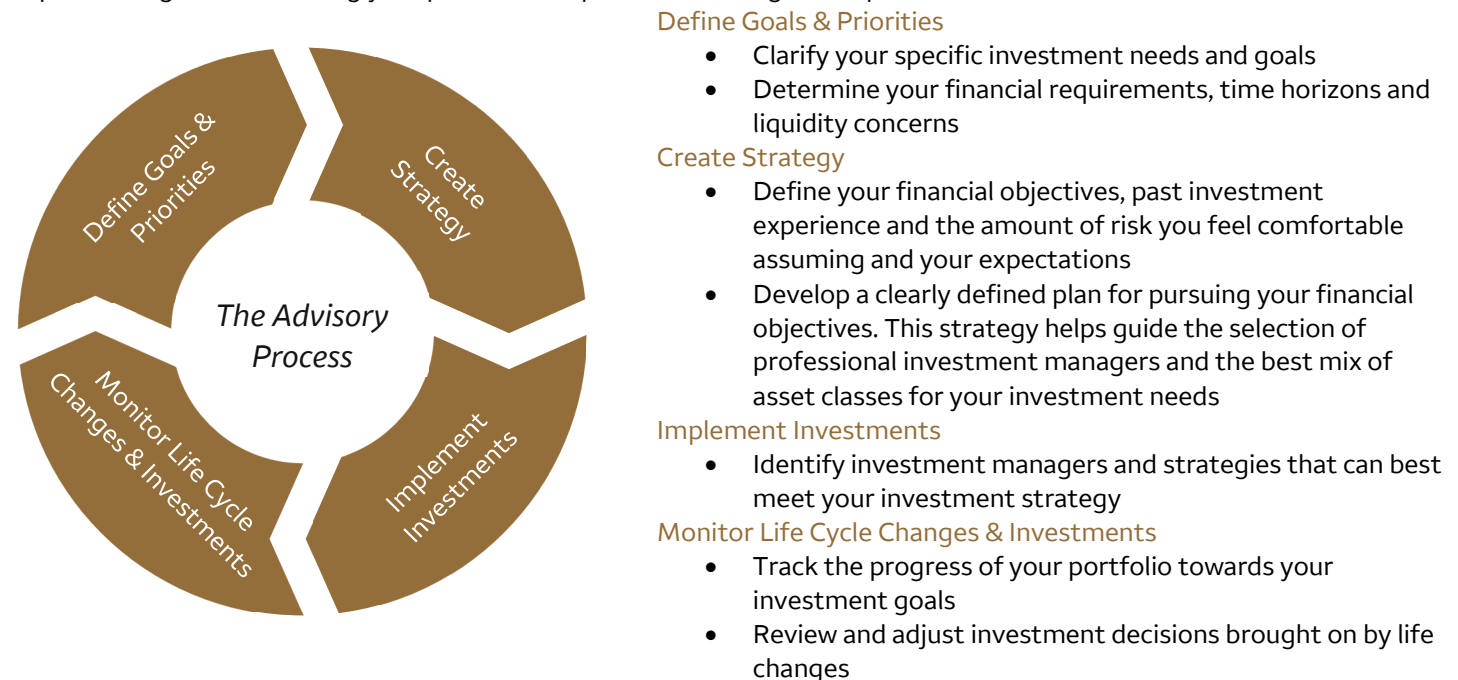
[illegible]

Define Goals & Priorities

Create Strategy

The Advisory Process

Monitor Life Cycle Changes & Investments

Implement Investments

Define Goals & Priorities
- Clarify your specific investment needs and goals
- Determine your financial requirements, time horizons and liquidity concerns

Create Strategy
- Define your financial objectives, past investment experience and the amount of risk you feel comfortable assuming and your expectations
- Develop a clearly defined plan for pursuing your financial objectives. This strategy helps guide the selection of professional investment managers and the best mix of asset classes for your investment needs

Implement Investments
- Identify investment managers and strategies that can best meet your investment strategy

Monitor Life Cycle Changes & Investments
- Track the progress of your portfolio towards your investment goals
- Review and adjust investment decisions brought on by life changes